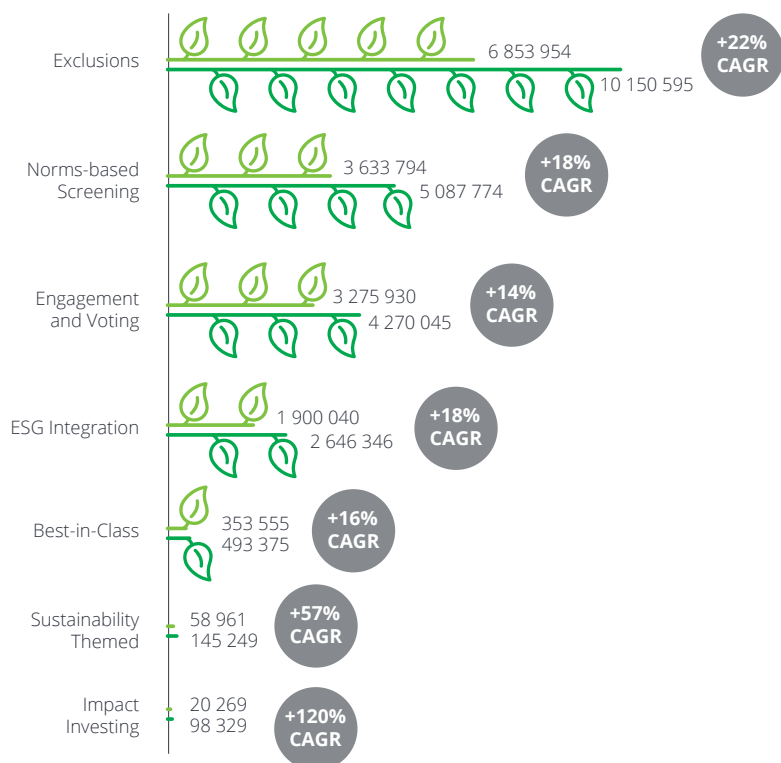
Exclusions
6 853 954
10 150 595
+22% CAGR

Norms-based Screening
3 633 794
5 087 774
+18% CAGR

Engagement and Voting
3 275 930
4 270 045
+14% CAGR

ESG Integration
1 900 040
2 646 346
+18% CAGR

Best-in-Class
353 555
493 375
+16% CAGR

Sustainability Themed
58 961
145 249
+57% CAGR

Impact Investing
20 269
98 329
+120% CAGR